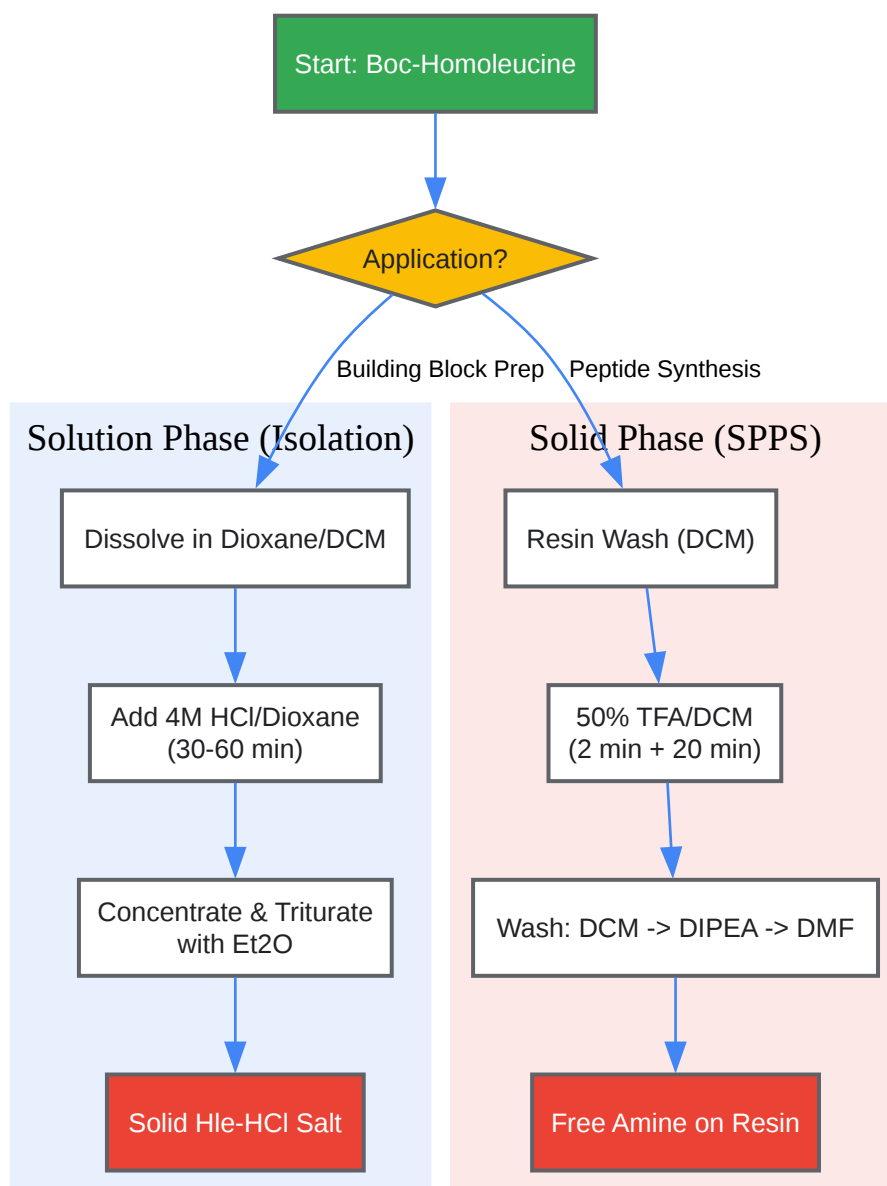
Start: Boc-Homoleucine

Application?

Building Block Prep

Peptide Synthesis

Solution Phase (Isolation)

Dissolve in Dioxane/DCM

Add 4M HCl/Dioxane (30-60 min)

Concentrate & Triturate with Et2O

Solid Hle-HCl Salt

Solid Phase (SPPS)

Resin Wash (DCM)

50% TFA/DCM (2 min + 20 min)

Wash: DCM -> DIPEA -> DMF

Free Amine on Resin